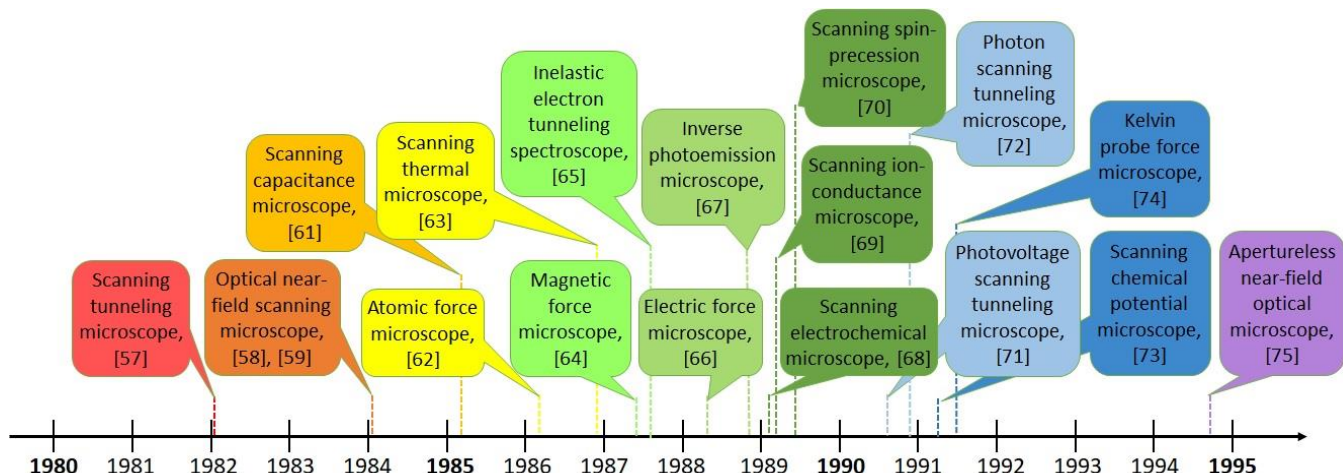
Scanning tunneling microscope, [57]

Optical near-field scanning microscope, [58], [59]

Scanning capacitance microscope, [61]

Atomic force microscope, [62]

Scanning thermal microscope, [63]

Magnetic force microscope, [64]

Inelastic electron tunneling spectroscope, [65]

Electric force microscope, [66]

Inverse photoemission microscope, [67]

Scanning electrochemical microscope, [68]

Scanning ion-conductance microscope, [69]

Scanning spin-precession microscope, [70]

Photovoltage scanning tunneling microscope, [71]

Photon scanning tunneling microscope, [72]

Scanning chemical potential microscope, [73]

Kelvin probe force microscope, [74]

Apertureless near-field optical microscope, [75]

1980 1981 1982 1983 1984 1985 1986 1987 1988 1989 1990 1991 1992 1993 1994 1995